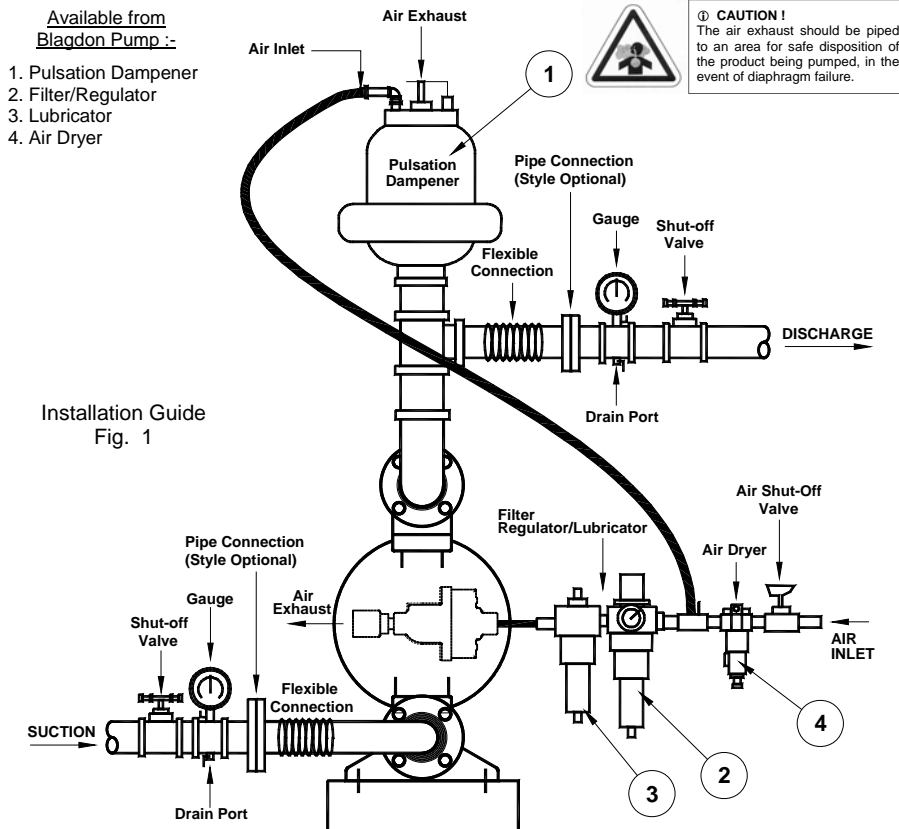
Available from Blagdon Pump :-

1. Pulsation Dampener
2. Filter/Regulator
3. Lubricator
4. Air Dryer

Air Exhaust

Air Inlet

① CAUTION !
The air exhaust should be piped to an area for safe disposition of the product being pumped, in the event of diaphragm failure.

1

Pulsation Dampener

Pipe Connection (Style Optional)

Gauge

Shut-off Valve

Flexible Connection

DISCHARGE

Drain Port

Installation Guide
Fig. 1

Air Shut-Off Valve

Filter Regulator/Lubricator

Air Dryer

Pipe Connection (Style Optional)

Air Exhaust

AIR INLET

Gauge

Shut-off Valve

Flexible Connection

SUCTION

4

2

3

Drain Port